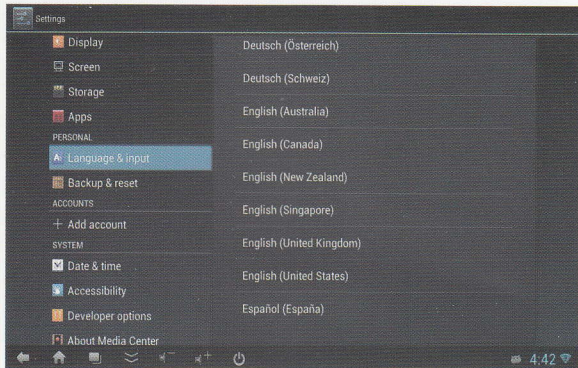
Settings

Display
Screen
Storage
Apps
PERSONAL
Language & input
Backup & reset
ACCOUNTS
+ Add account
SYSTEM
Date & time
Accessibility
Developer options
About Media Center

Deutsch (Österreich)
Deutsch (Schweiz)
English (Australia)
English (Canada)
English (New Zealand)
English (Singapore)
English (United Kingdom)
English (United States)
Español (España)

4:42